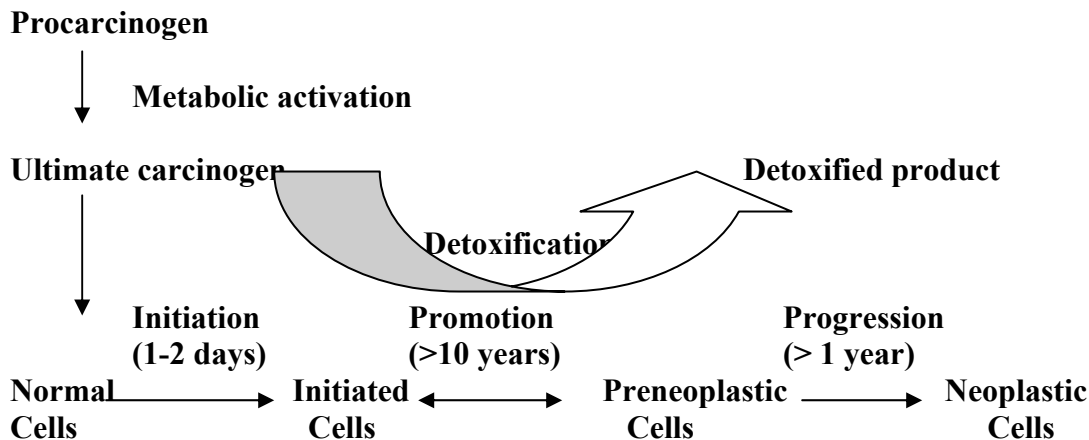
Procarcinogen

Metabolic activation

Ultimate carcinogen

Detoxified product

Detoxification

Initiation (1-2 days)

Promotion (>10 years)

Progression (> 1 year)

Normal Cells

Initiated Cells

Preneoplastic Cells

Neoplastic Cells